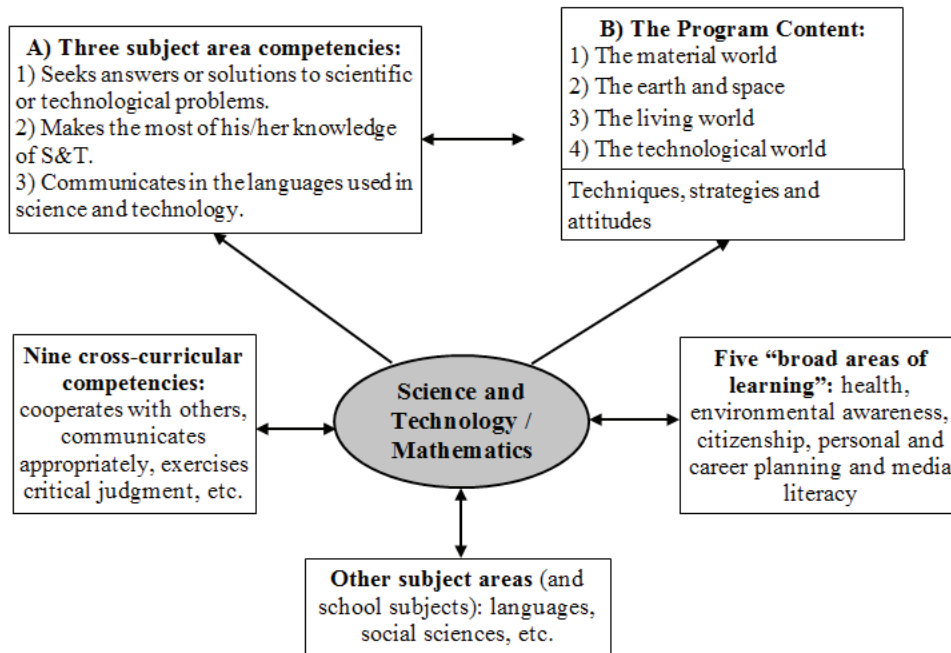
A) Three subject area competencies:
1) Seeks answers or solutions to scientific or technological problems.
2) Makes the most of his/her knowledge of S&T.
3) Communicates in the languages used in science and technology.

B) The Program Content:
1) The material world
2) The earth and space
3) The living world
4) The technological world

Techniques, strategies and attitudes

Nine cross-curricular competencies: cooperates with others, communicates appropriately, exercises critical judgment, etc.

Science and Technology / Mathematics

Five "broad areas of learning": health, environmental awareness, citizenship, personal and career planning and media literacy

Other subject areas (and school subjects): languages, social sciences, etc.